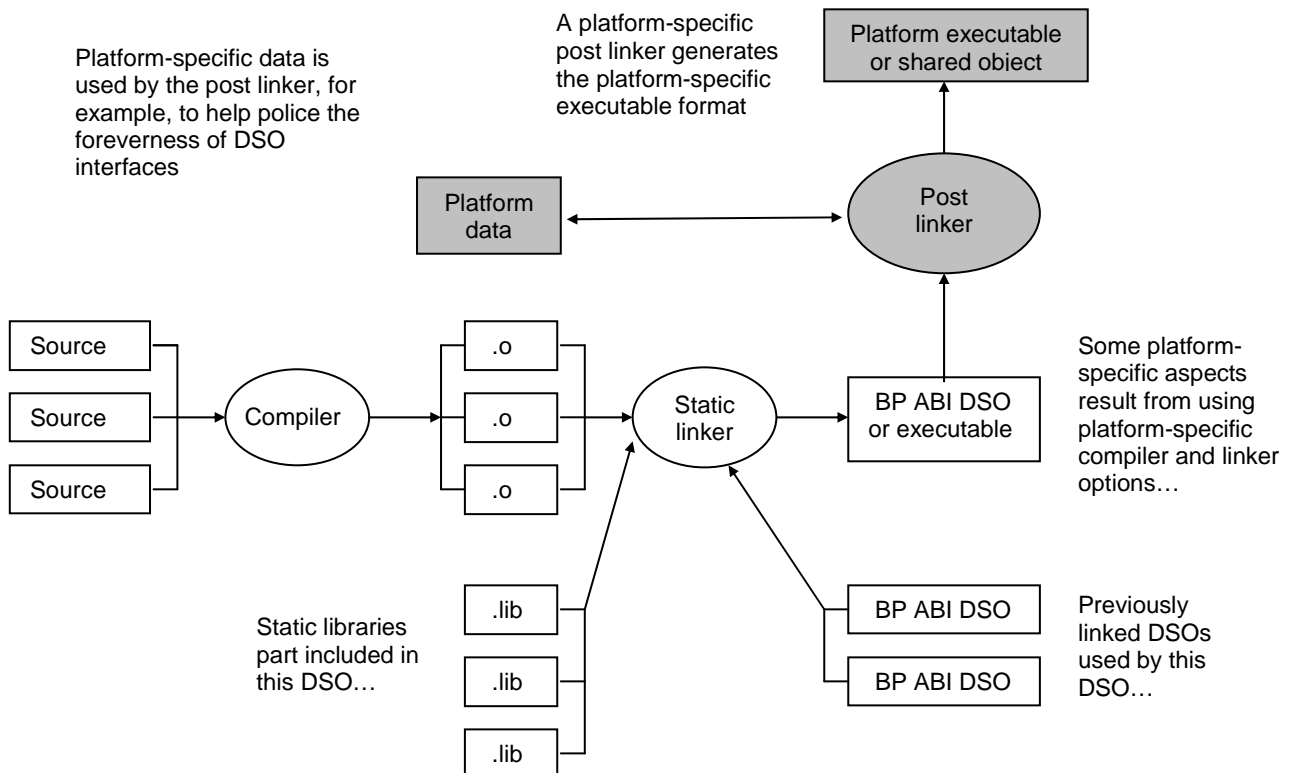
Platform-specific data is used by the post linker, for example, to help police the foreverness of DSO interfaces

A platform-specific post linker generates the platform-specific executable format

Platform executable or shared object

Platform data

Post linker

Source

Source

Source

Compiler

.o

.o

.o

Static linker

BP ABI DSO or executable

Some platform-specific aspects result from using platform-specific compiler and linker options…

Static libraries part included in this DSO…

.lib

.lib

.lib

BP ABI DSO

BP ABI DSO

Previously linked DSOs used by this DSO…